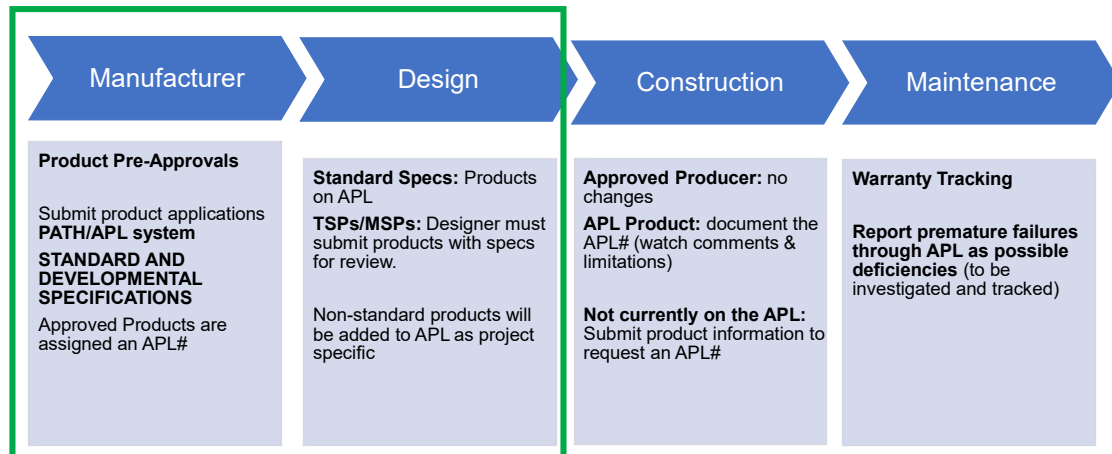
Manufacturer

Design

Construction

Maintenance

Product Pre-Approvals

Submit product applications PATH/APL system

STANDARD AND DEVELOPMENTAL SPECIFICATIONS

Approved Products are assigned an APL#

Standard Specs: Products on APL

TSPs/MSPs: Designer must submit products with specs for review.

Non-standard products will be added to APL as project specific

Approved Producer: no changes

APL Product: document the APL# (watch comments & limitations)

Not currently on the APL: Submit product information to request an APL#

Warranty Tracking

Report premature failures through APL as possible deficiencies (to be investigated and tracked)